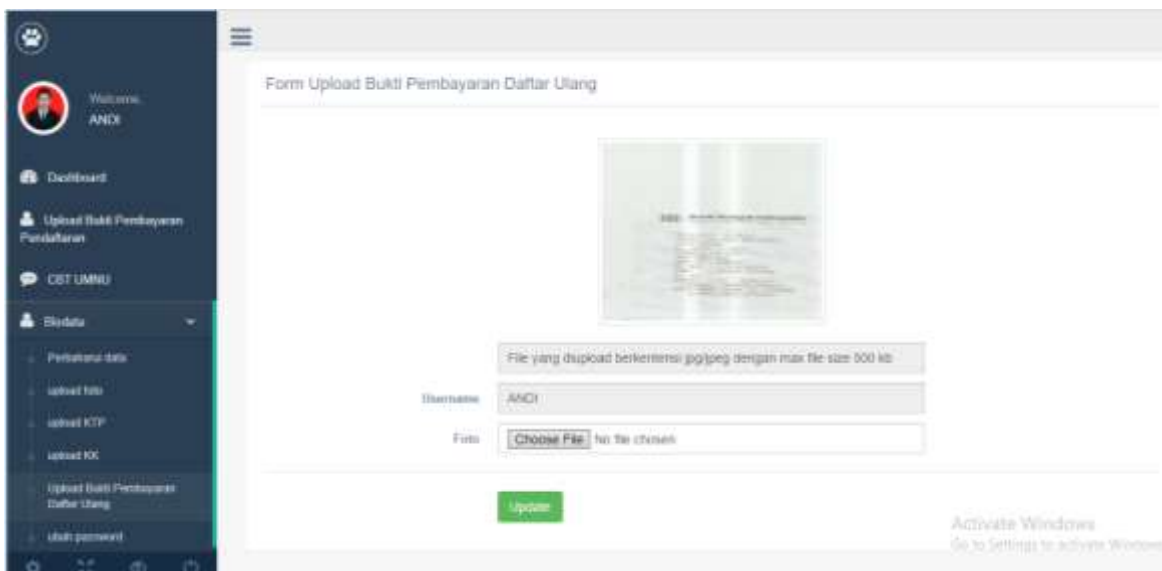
Welcome,
ANDI

Dashboard

Upload Bukti Pembayaran Pendaftaran

CBT UMNU

Biodata

Perbaharui data

upload foto

upload KTP

upload KK

Upload Bukti Pembayaran Daftar Ulang

ubah password

Form Upload Bukti Pembayaran Daftar Ulang

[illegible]

File yang diupload berkentensi jpg/jpeg dengan max file size 500 kb

Username ANDI

Foto Choose File No file chosen

Update

Activate Windows
Go to Settings to activate Windows